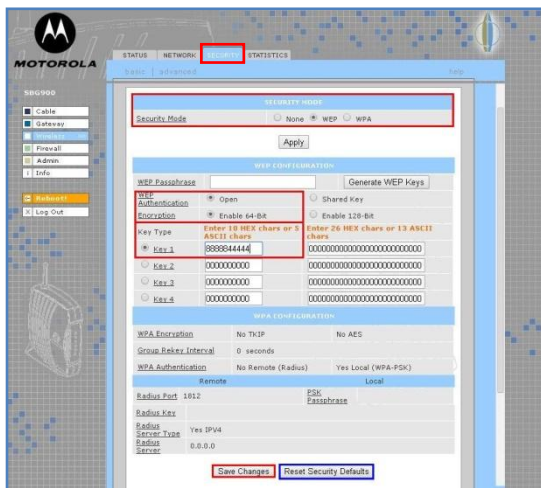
MOTOROLA

STATUS NETWORK SECURITY STATISTICS

basic | advanced

help

SBG900

Cable
Gateway
Wireless
Firewall
Admin
Info

Reboot!
Log Out

SECURITY MODE

Security Mode ○ None ◉ WEP ○ WPA

Apply

WEP CONFIGURATION

WEP Passphrase Generate WEP Keys

WEP Authentication ◉ Open ○ Shared Key

Encryption ◉ Enable 64-Bit ○ Enable 128-Bit

Key Type Enter 10 HEX chars or 5 ASCII chars Enter 26 HEX chars or 13 ASCII chars

◉ Key 1 8888844444 00000000000000000000000000

○ Key 2 0000000000 00000000000000000000000000

○ Key 3 0000000000 00000000000000000000000000

○ Key 4 0000000000 00000000000000000000000000

WPA CONFIGURATION

WPA Encryption No TKIP No AES

Group Rekey Interval 0 seconds

WPA Authentication No Remote (Radius) Yes Local (WPA-PSK)

Remote Local

Radius Port 1812 PSK Passphrase

Radius Key

Radius Server Type Yes IPV4

Radius Server 0.0.0.0

Save Changes Reset Security Defaults